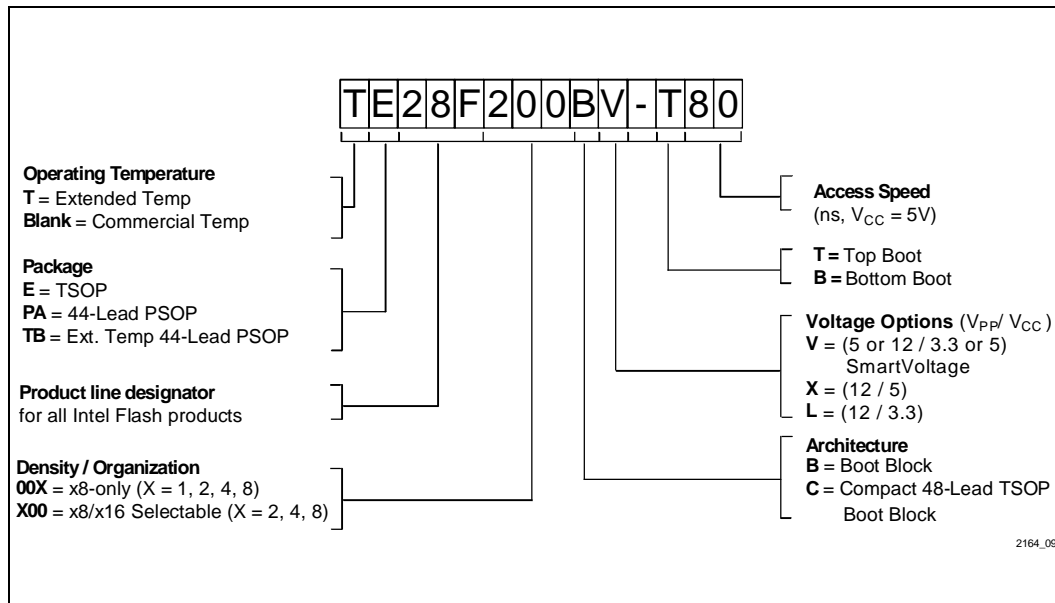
TE28F200BV-T80

**Operating Temperature**
**T** = Extended Temp
**Blank** = Commercial Temp

**Package**
**E** = TSOP
**PA** = 44-Lead PSOP
**TB** = Ext. Temp 44-Lead PSOP

**Product line designator**
for all Intel Flash products

**Density / Organization**
**00X** = x8-only (X = 1, 2, 4, 8)
**X00** = x8/x16 Selectable (X = 2, 4, 8)

**Access Speed**
(ns, $V_{CC}$ = 5V)

**T =** Top Boot
**B =** Bottom Boot

**Voltage Options** ($V_{PP}$/ $V_{CC}$ )
**V** = (5 or 12 / 3.3 or 5) SmartVoltage
**X** = (12 / 5)
**L** = (12 / 3.3)

**Architecture**
**B** = Boot Block
**C** = Compact 48-Lead TSOP Boot Block

2164_09